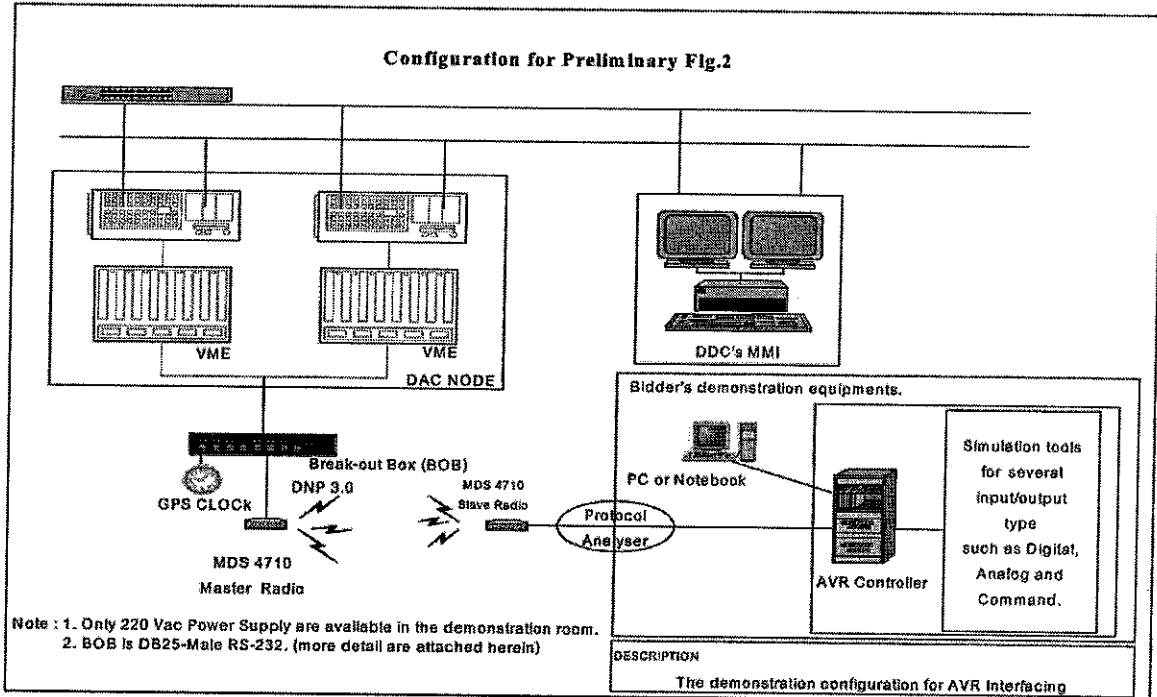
Configuration for Preliminary Fig.2

VME

VME

DAC NODE

DDC's MMI

Bidder's demonstration equipments.

PC or Notebook

Simulation tools for several input/output type such as Digital, Analog and Command.

AVR Controller

Break-out Box (BOB)

DNP 3.0

GPS CLOCK

MDS 4710 Slave Radio

Protocol Analyser

MDS 4710 Master Radio

Note : 1. Only 220 Vac Power Supply are available in the demonstration room.
2. BOB is DB25-Male RS-232. (more detail are attached herein)

DESCRIPTION

The demonstration configuration for AVR interfacing